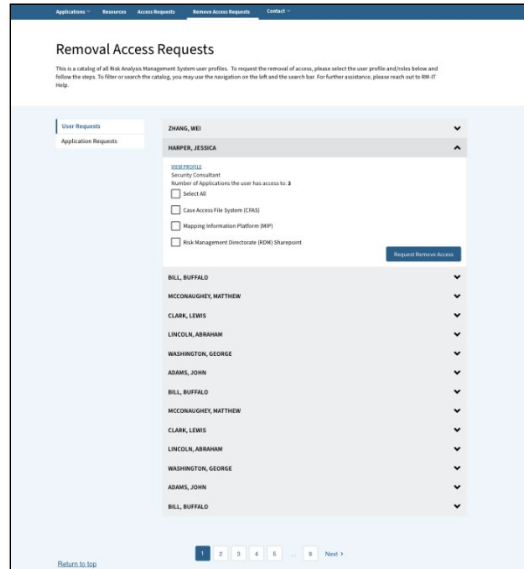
Applications Resources Access Requests Remove Access Requests Contact

Removal Access Requests

This is a catalog of all Risk Analysis Management System user profiles. To request the removal of access, please select the user profile and/roles below and follow the steps. To filter or search the catalog, you may use the navigation on the left and the search bar. For further assistance, please reach out to RM-IT Help.

User Requests
Application Requests

ZHANG, WEI

HARPER, JESSICA

VIEW PROFILE
Security Consultant
Number of Applications the user has access to: 3

Select All

Case Access File System (CFAS)

Mapping Information Platform (MIP)

Risk Management Directorate (RDM) Sharepoint

Request Remove Access

BILL, BUFFALO

MCCONAUGHEY, MATTHEW

CLARK, LEWIS

LINCOLN, ABRAHAM

WASHINGTON, GEORGE

ADAMS, JOHN

BILL, BUFFALO

MCCONAUGHEY, MATTHEW

CLARK, LEWIS

LINCOLN, ABRAHAM

WASHINGTON, GEORGE

ADAMS, JOHN

BILL, BUFFALO

1 2 3 4 5 ... 8 Next

Return to top